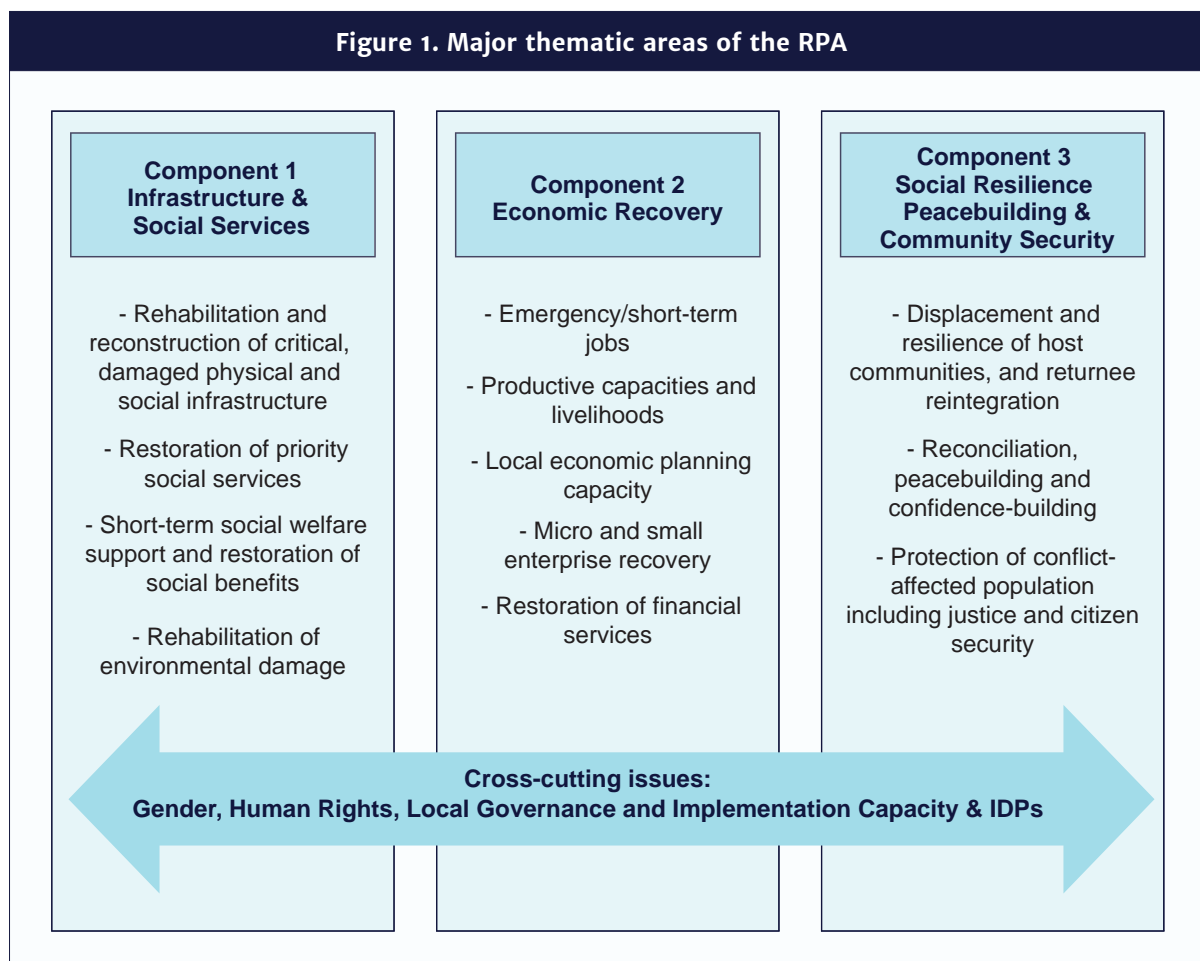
Figure 1. Major thematic areas of the RPA

Component 1
Infrastructure & Social Services

- Rehabilitation and reconstruction of critical, damaged physical and social infrastructure

- Restoration of priority social services

- Short-term social welfare support and restoration of social benefits

- Rehabilitation of environmental damage

Component 2
Economic Recovery

- Emergency/short-term jobs

- Productive capacities and livelihoods

- Local economic planning capacity

- Micro and small enterprise recovery

- Restoration of financial services

Component 3
Social Resilience Peacebuilding & Community Security

- Displacement and resilience of host communities, and returnee reintegration

- Reconciliation, peacebuilding and confidence-building

- Protection of conflict-affected population including justice and citizen security

Cross-cutting issues:
Gender, Human Rights, Local Governance and Implementation Capacity & IDPs